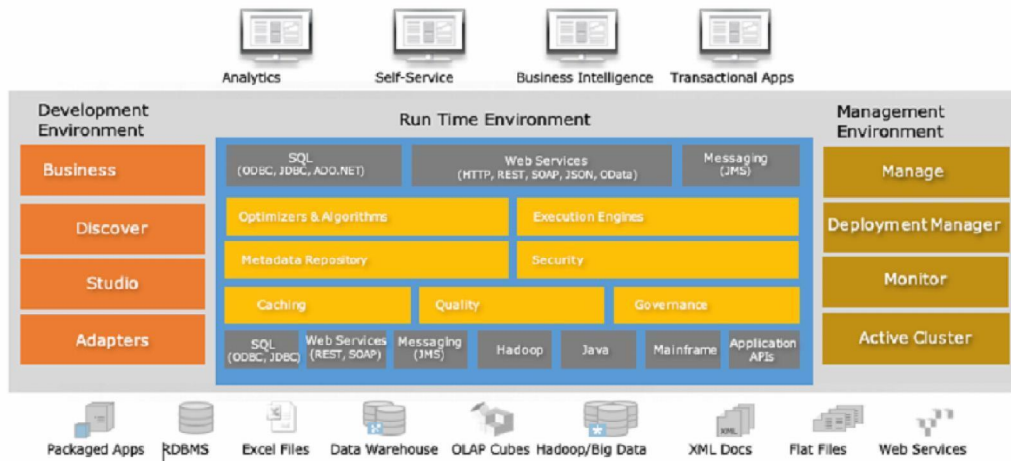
Analytics
Self-Service
Business Intelligence
Transactional Apps

Development Environment

Business
Discover
Studio
Adapters

Run Time Environment

SQL
(ODBC, JDBC, ADO.NET)

Web Services
(HTTP, REST, SOAP, JSON, OData)

Messaging
(JMS)

Optimizers & Algorithms

Execution Engines

Metadata Repository

Security

Caching

Quality

Governance

SQL
(ODBC, JDBC)

Web Services
(REST, SOAP)

Messaging
(JMS)

Hadoop

Java

Mainframe

Application APIs

Management Environment

Manage
Deployment Manager
Monitor
Active Cluster

Packaged Apps
RDBMS
Excel Files
Data Warehouse
OLAP Cubes
Hadoop/Big Data
XML Docs
Flat Files
Web Services